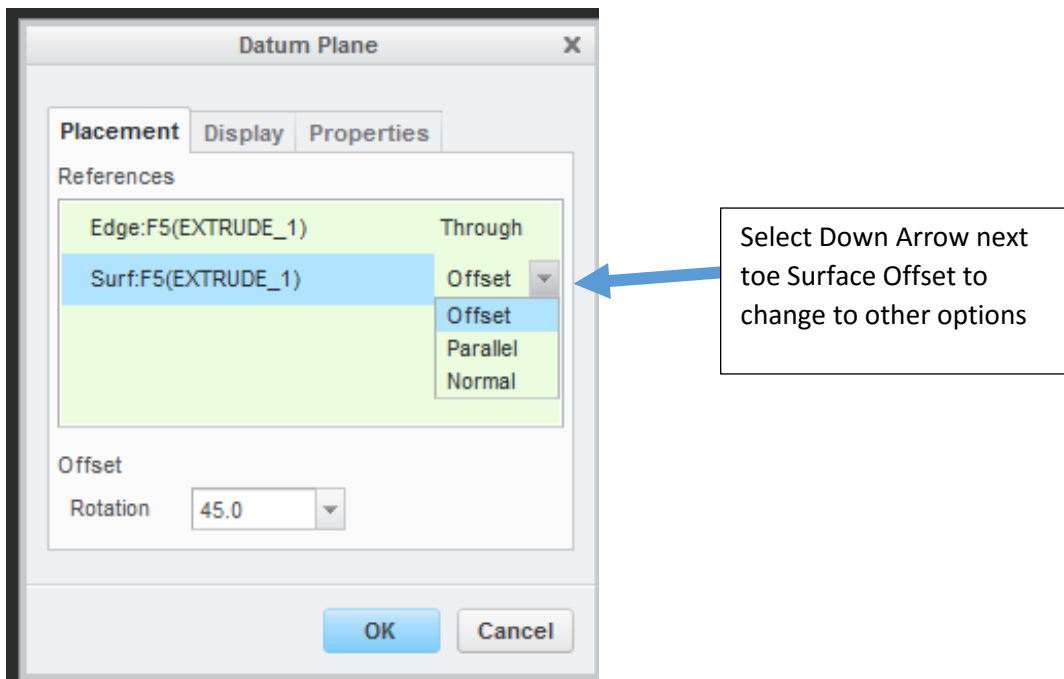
Datum Plane

Placement Display Properties

References

Edge:F5(EXTRUDE_1) Through

Surf:F5(EXTRUDE_1) Offset

Offset
Parallel
Normal

Offset

Rotation 45.0

OK Cancel

Select Down Arrow next toe Surface Offset to change to other options